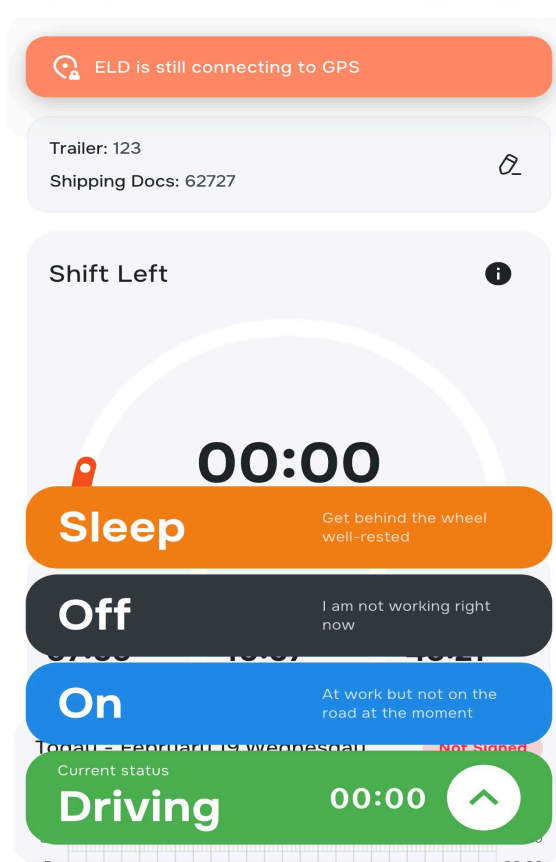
ELD is still connecting to GPS

Trailer: 123

Shipping Docs: 62727

Shift Left

00:00

Sleep

Get behind the wheel well-rested

Off

I am not working right now

On

At work but not on the road at the moment

Today - February 19 Wednesday

Not Signed

Current status

Driving

00:00